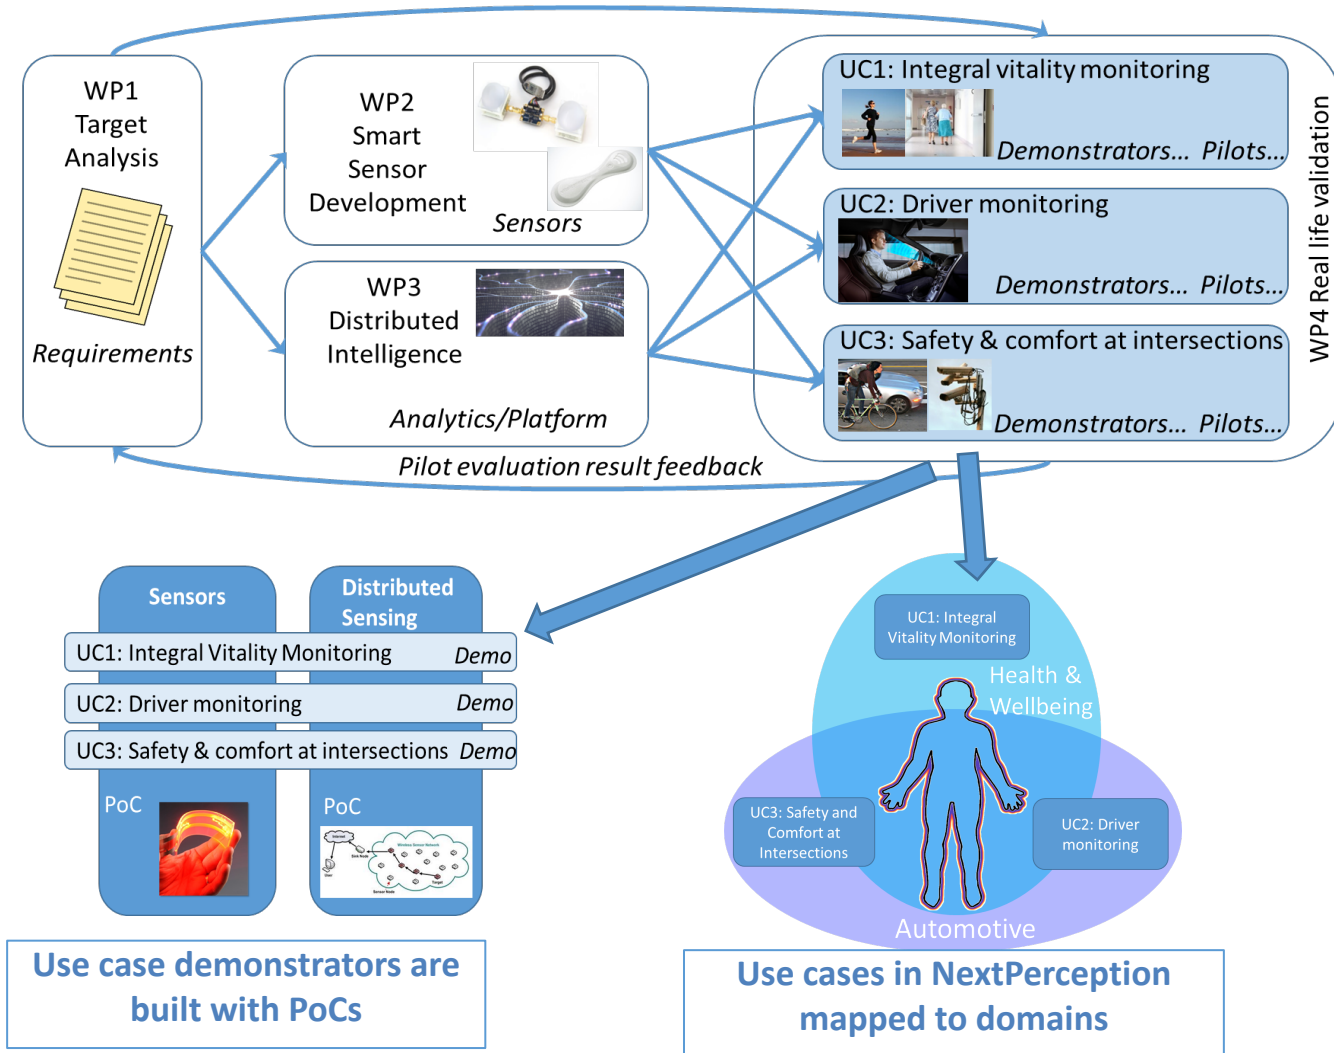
WP1
Target
Analysis

Requirements

WP2
Smart
Sensor
Development

Sensors

WP3
Distributed
Intelligence

Analytics/Platform

UC1: Integral vitality monitoring

Demonstrators... Pilots...

UC2: Driver monitoring

Demonstrators... Pilots...

UC3: Safety & comfort at intersections

Demonstrators... Pilots...

WP4 Real life validation

Pilot evaluation result feedback

Sensors

Distributed Sensing

UC1: Integral Vitality Monitoring Demo

UC2: Driver monitoring Demo

UC3: Safety & comfort at intersections Demo

PoC

PoC

Use case demonstrators are built with PoCs

UC1: Integral Vitality Monitoring

Health & Wellbeing

UC3: Safety and Comfort at Intersections

UC2: Driver monitoring

Automotive

Use cases in NextPerception mapped to domains